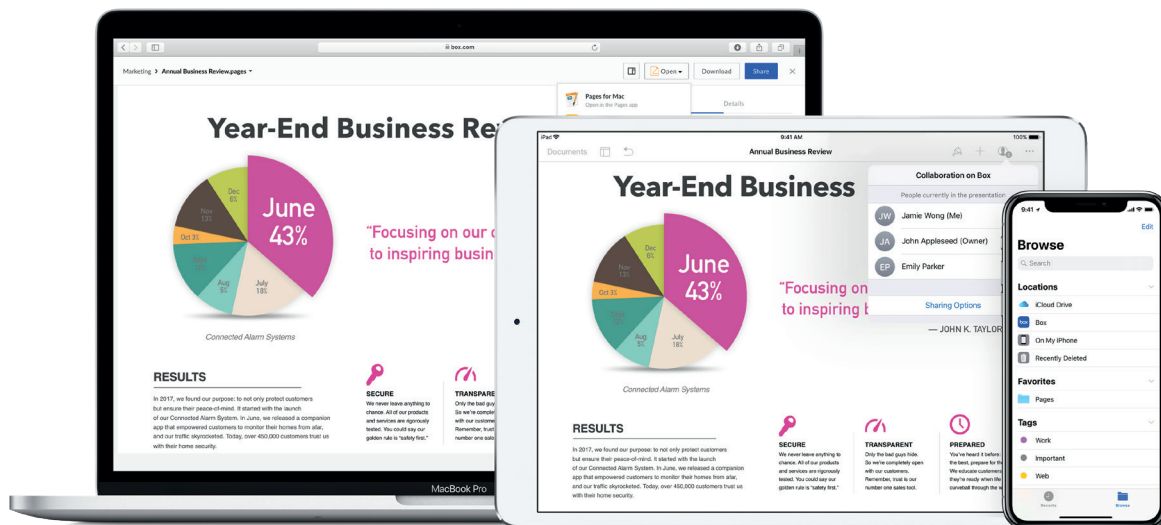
box.com

Marketing > Annual Business Review.pages

Open

Download

Share

Pages for Mac
Open in the Pages app

Details

Year-End Business Rev

June 43%

Dec 6%

Nov 13%

Oct 3%

Sept 10%

Aug 8%

July 18%

Connected Alarm Systems

"Focusing on our
to inspiring busin

RESULTS

In 2017, we found our purpose: to not only protect customers but ensure their peace-of-mind. It started with the launch of our Connected Alarm System. In June, we released a companion app that empowered customers to monitor their homes from afar, and our traffic skyrocketed. Today, over 450,000 customers trust us with their home security.

SECURE
We never leave anything to chance. All of our products and services are rigorously tested. You could say our golden rule is "safety first."

TRANSPARE
Only the bad guy
So we're complet
with our custome
Remember, trust
number one sale

MacBook Pro

iPad

9:41 AM

100%

Documents

Annual Business Review

Year-End Business

Collaboration on Box

People currently in the presentation

JW Jamie Wong (Me)

JA John Appleseed (Owner)

EP Emily Parker

Sharing Options

June 43%

Dec 6%

Nov 13%

Oct 3%

Sept 10%

Aug 8%

July 18%

"Focusing on
to inspiring b

— JOHN K. TAYLOR

Connected Alarm Systems

RESULTS

In 2017, we found our purpose: to not only protect customers but ensure their peace-of-mind. It started with the launch of our Connected Alarm System. In June, we released a companion app that empowered customers to monitor their homes from afar, and our traffic skyrocketed. Today, over 450,000 customers trust us with their home security.

SECURE
We never leave anything to chance. All of our products and services are rigorously tested. You could say our golden rule is "safety first."

TRANSPARENT
Only the bad guys hide. So we're completely open with our customers. Remember, trust is our number one sales tool.

PREPARED
You've heard it before the best, prepare for th We educate customers they're ready when life curveball through the w

9:41

Edit

Browse

Search

Locations

iCloud Drive

Box

On My iPhone

Recently Deleted

Favorites

Pages

Tags

Work

Important

Web

Recents

Browse